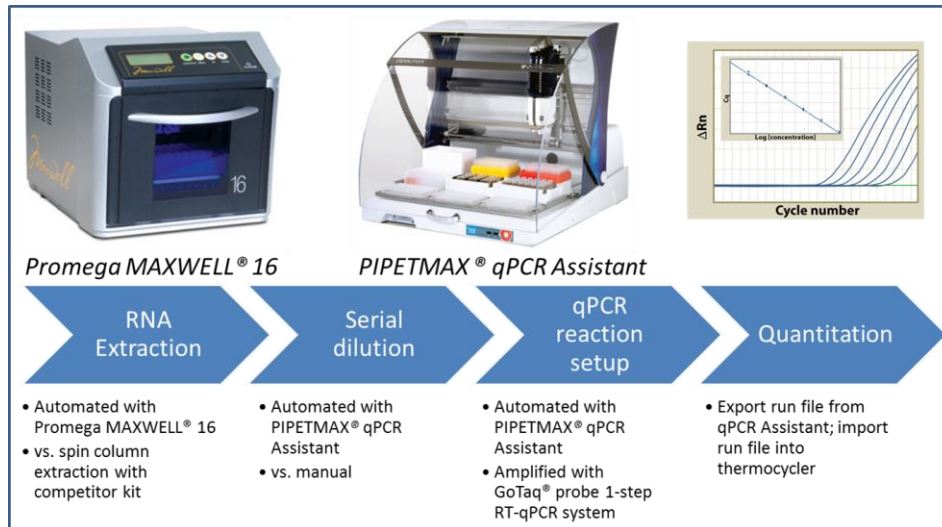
Maxwell 16

Cq

Log [concentration]

ΔRn

Cycle number

Promega MAXWELL® 16

PIPETMAX ® qPCR Assistant

RNA Extraction

Serial dilution

qPCR reaction setup

Quantitation

• Automated with Promega MAXWELL® 16
• vs. spin column extraction with competitor kit

• Automated with PIPETMAX® qPCR Assistant
• vs. manual

• Automated with PIPETMAX® qPCR Assistant
• Amplified with GoTaq® probe 1-step RT-qPCR system

• Export run file from qPCR Assistant; import run file into thermocycler